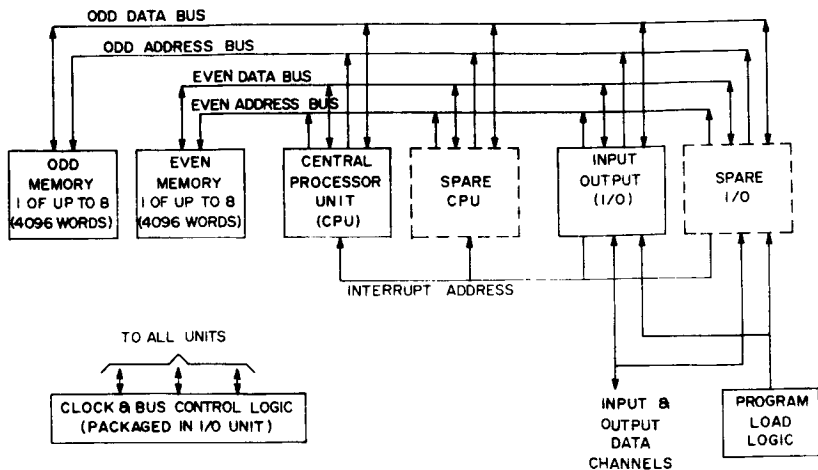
ODD DATA BUS
ODD ADDRESS BUS
EVEN DATA BUS
EVEN ADDRESS BUS

ODD MEMORY 1 OF UP TO 8 (4096 WORDS)

EVEN MEMORY 1 OF UP TO 8 (4096 WORDS)

CENTRAL PROCESSOR UNIT (CPU)

SPARE CPU

INPUT OUTPUT (I/O)

SPARE I/O

INTERRUPT ADDRESS

TO ALL UNITS

CLOCK & BUS CONTROL LOGIC (PACKAGED IN I/O UNIT)

INPUT & OUTPUT DATA CHANNELS

PROGRAM LOAD LOGIC